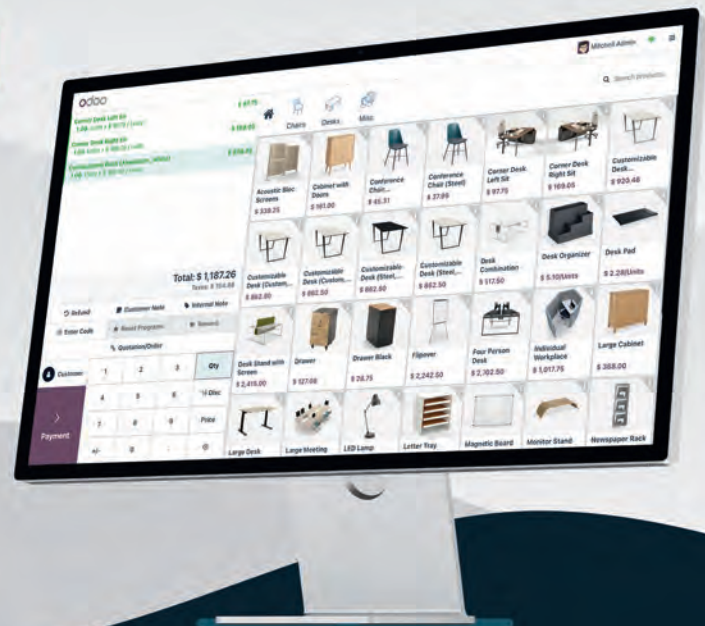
odoo

Mitchell Admin

Search Products...

Corner Desk Left Sit
1.00 Units x $ 97.75 / Units
$ 97.75

Corner Desk Right Sit
1.00 Units x $ 169.05 / Units
$ 169.05

Conference Room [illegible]
1.00 Units x $ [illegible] / Units
$ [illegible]

Total: $ 1,187.26
Taxes: $ 154.86

Refund
Customer Note
Internal Note
Enter Code
Reset Programs
Reward
Quotation/Order

Customer
1
2
3
Qty
4
5
6
% Disc
7
8
9
Price
+/-
0
.

Payment

Chairs
Desks
Misc

Acoustic Bloc Screens
$ 339.25
Cabinet with Doors
$ 161.00
Conference Chair...
$ 45.31
Conference Chair (Steel)
$ 37.89
Corner Desk Left Sit
$ 97.75
Corner Desk Right Sit
$ 169.05
Customizable Desk...
$ 920.46

Customizable Desk (Custom,...
$ 862.50
Customizable Desk (Custom,...
$ 862.50
Customizable Desk (Steel,...
$ 862.50
Customizable Desk (Steel,...
$ 862.50
Desk Combination
$ 517.50
Desk Organizer
$ 5.10/Units
Desk Pad
$ 2.28/Units

Desk Stand with Screen
$ 2,415.00
Drawer
$ 127.08
Drawer Black
$ 28.75
Flipover
$ 2,242.50
Four Person Desk
$ 2,702.50
Individual Workplace
$ 1,017.75
Large Cabinet
$ 368.00

Large Desk
Large Meeting
LED Lamp
Letter Tray
Magnetic Board
Monitor Stand
Newspaper Rack